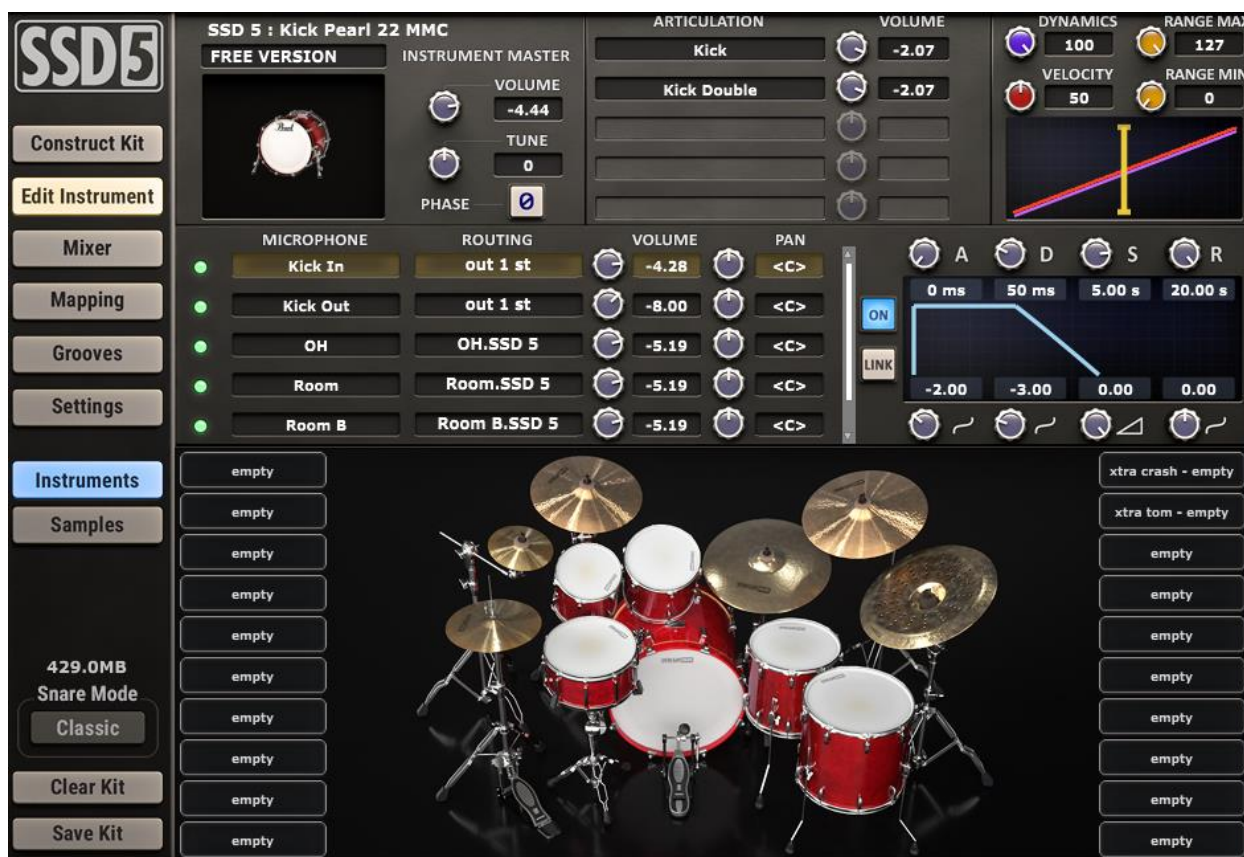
SSD5

Construct Kit
Edit Instrument
Mixer
Mapping
Grooves
Settings

Instruments
Samples

429.0MB
Snare Mode
Classic

Clear Kit
Save Kit

SSD 5 : Kick Pearl 22 MMC
FREE VERSION
INSTRUMENT MASTER
VOLUME
-4.44
TUNE
0
PHASE
Ø

ARTICULATION
VOLUME
Kick
-2.07
Kick Double
-2.07

DYNAMICS
100
RANGE MAX
127
VELOCITY
50
RANGE MIN
0

| MICROPHONE | ROUTING | VOLUME | PAN |
|---|---|---|---|
| Kick In | out 1 st | -4.28 | <C> |
| Kick Out | out 1 st | -8.00 | <C> |
| OH | OH.SSD 5 | -5.19 | <C> |
| Room | Room.SSD 5 | -5.19 | <C> |
| Room B | Room B.SSD 5 | -5.19 | <C> |

ON
LINK

A D S R
0 ms 50 ms 5.00 s 20.00 s
-2.00 -3.00 0.00 0.00

empty
empty
empty
empty
empty
empty
empty
empty
empty
empty

xtra crash - empty
xtra tom - empty
empty
empty
empty
empty
empty
empty
empty
empty